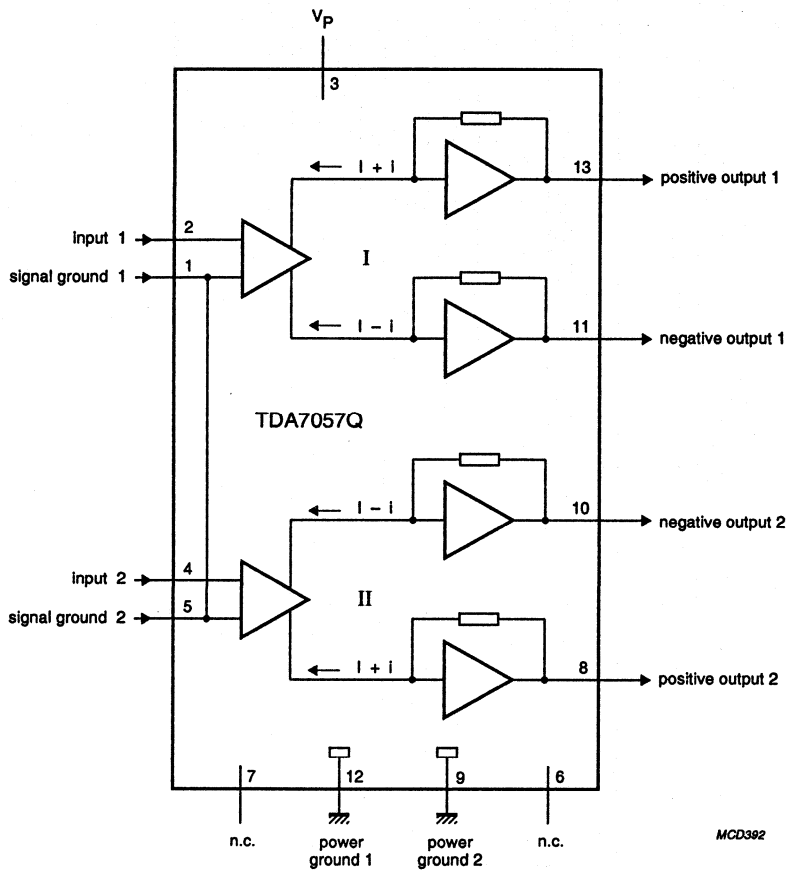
$V_P$

3

I + i

13

positive output 1

input 1

2

signal ground 1

1

I

I – i

11

negative output 1

TDA7057Q

I – i

10

negative output 2

input 2

4

signal ground 2

5

II

I + i

8

positive output 2

7

12

9

6

n.c.

power ground 1

power ground 2

n.c.

MCD392